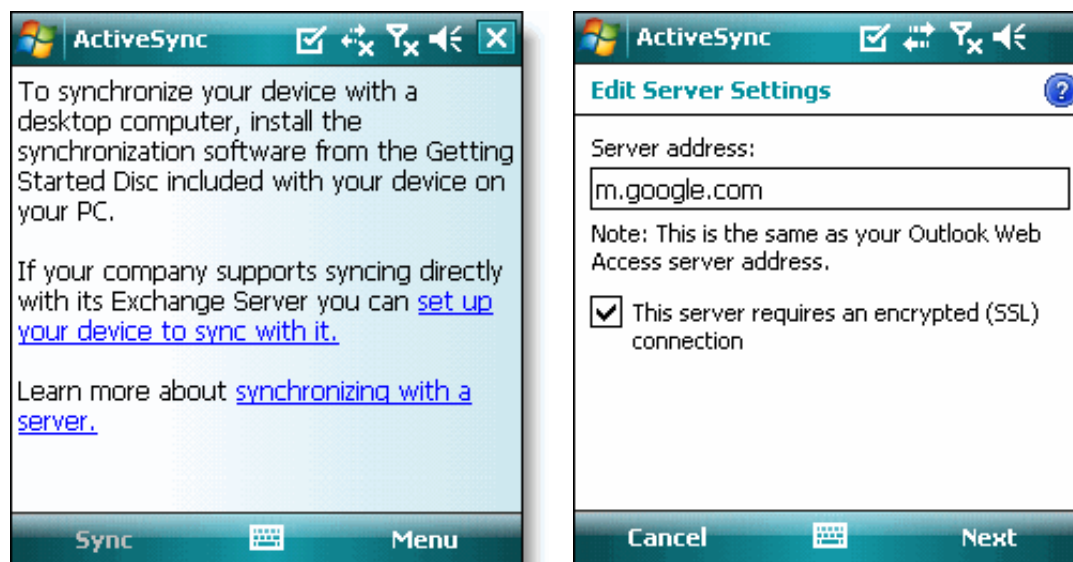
ActiveSync

To synchronize your device with a desktop computer, install the synchronization software from the Getting Started Disc included with your device on your PC.

If your company supports syncing directly with its Exchange Server you can set up your device to sync with it.

Learn more about synchronizing with a server.

Sync Menu

ActiveSync

Edit Server Settings

Server address:

m.google.com

Note: This is the same as your Outlook Web Access server address.

This server requires an encrypted (SSL) connection

Cancel Next